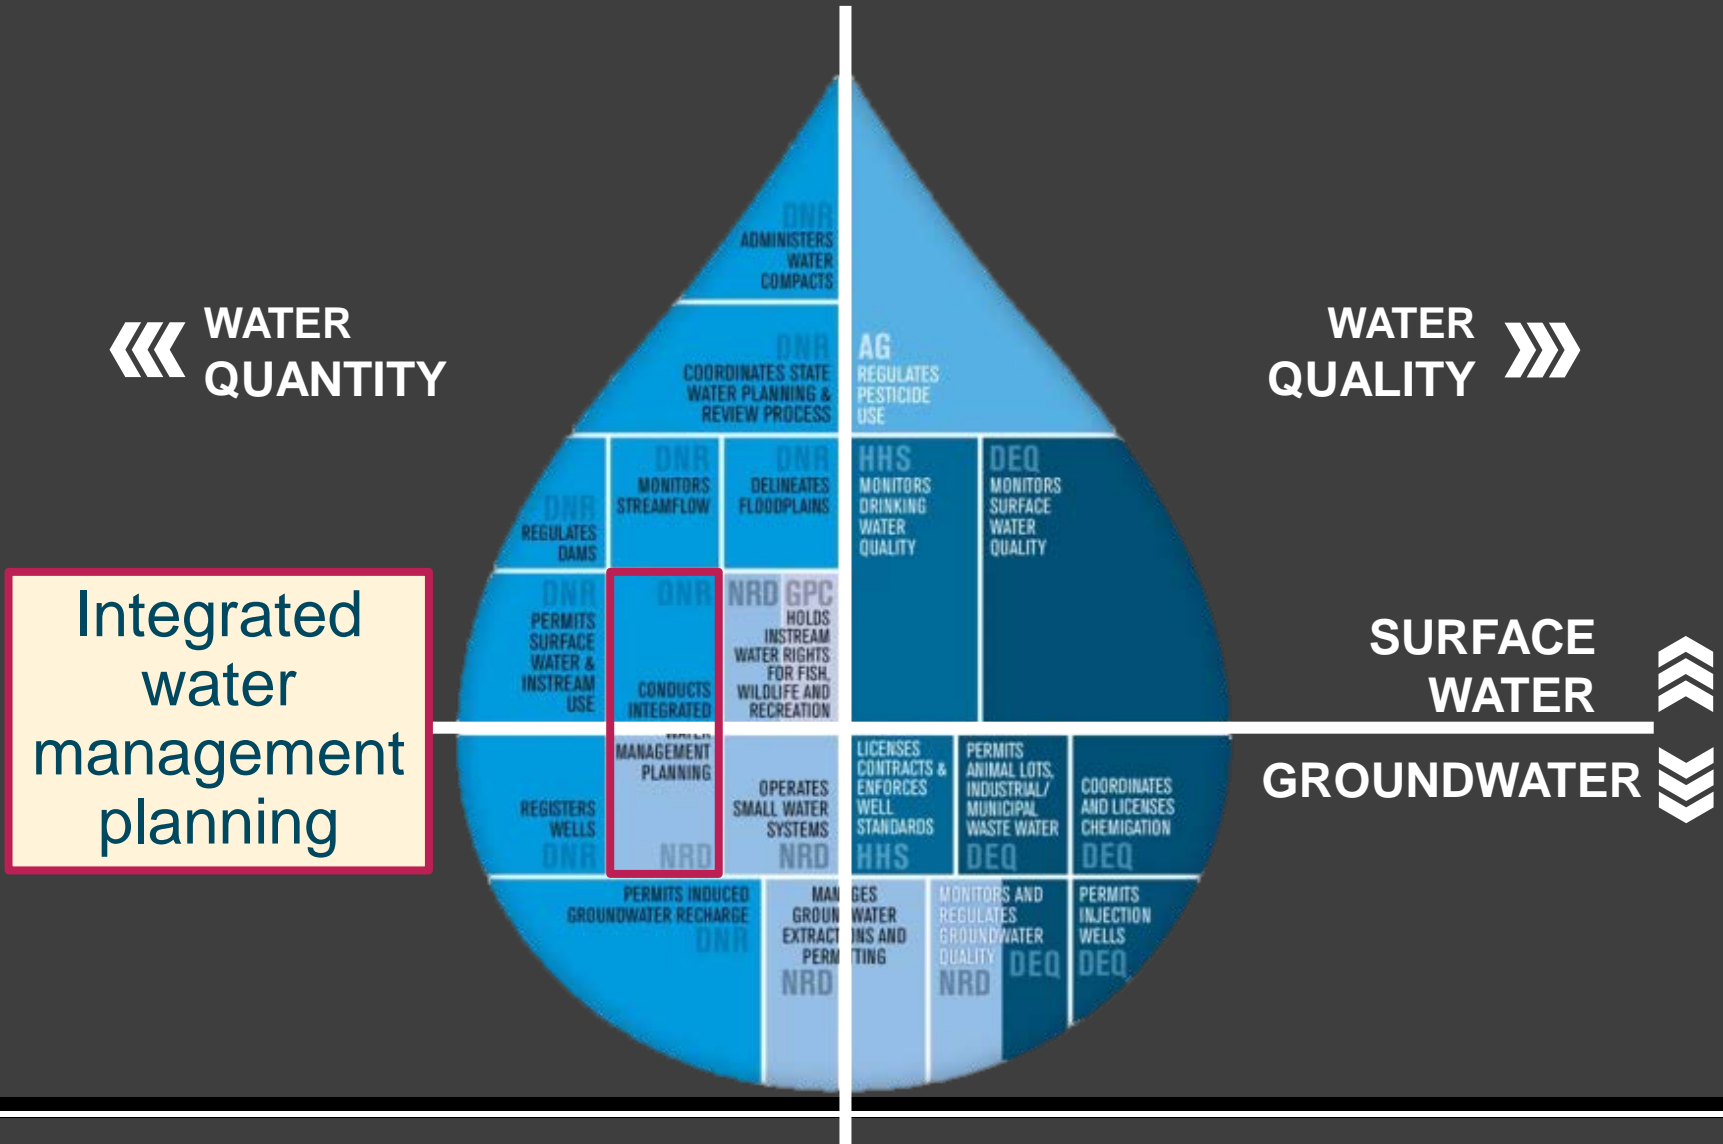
WATER QUANTITY

WATER QUALITY

DNR
ADMINISTERS WATER COMPACTS

DNR
COORDINATES STATE WATER PLANNING & REVIEW PROCESS

AG
REGULATES PESTICIDE USE

DNR
REGULATES DAMS

DNR
MONITORS STREAMFLOW

DNR
DELINEATES FLOODPLAINS

HHS
MONITORS DRINKING WATER QUALITY

DEQ
MONITORS SURFACE WATER QUALITY

DNR
PERMITS SURFACE WATER & INSTREAM USE

DNR
CONDUCTS INTEGRATED WATER MANAGEMENT PLANNING
NRD

NRD GPC
HOLDS INSTREAM WATER RIGHTS FOR FISH, WILDLIFE AND RECREATION

Integrated water management planning

SURFACE WATER

GROUNDWATER

REGISTERS WELLS
DNR

OPERATES SMALL WATER SYSTEMS
NRD

LICENSES CONTRACTS & ENFORCES WELL STANDARDS
HHS

PERMITS ANIMAL LOTS, INDUSTRIAL/ MUNICIPAL WASTE WATER
DEQ

COORDINATES AND LICENSES CHEMIGATION
DEQ

PERMITS INDUCED GROUNDWATER RECHARGE
DNR

MANAGES GROUNDWATER EXTRACTIONS AND PERMITTING
NRD

MONITORS AND REGULATES GROUNDWATER QUALITY
NRD DEQ

PERMITS INJECTION WELLS
DEQ